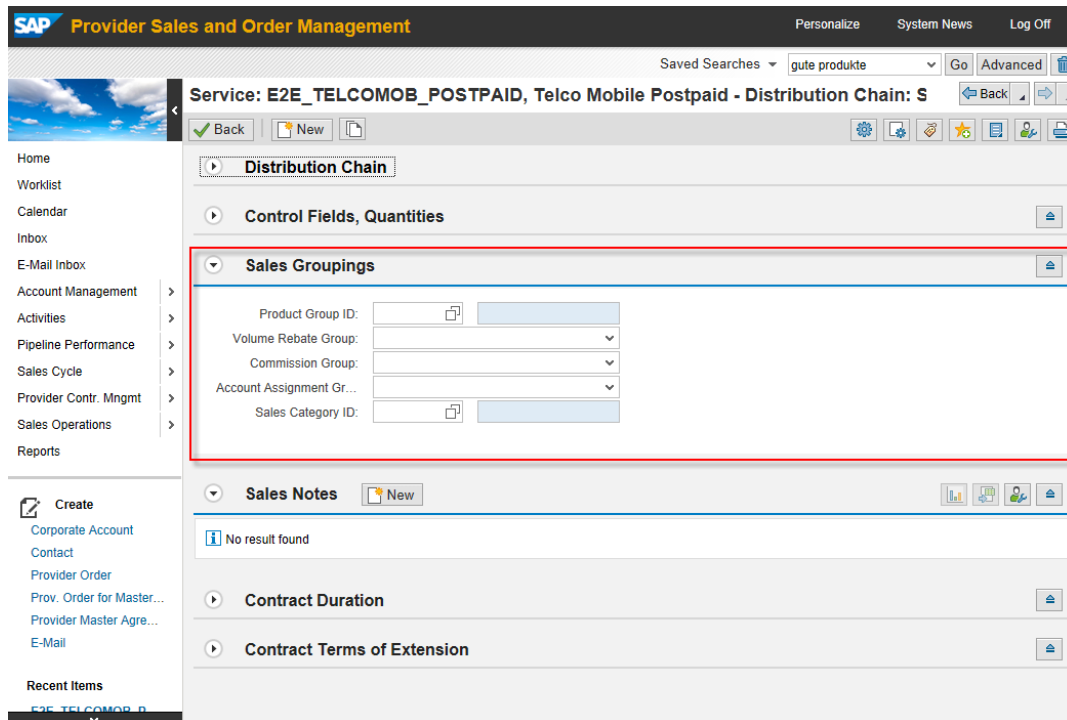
SAP Provider Sales and Order Management

Personalize System News Log Off

Saved Searches gute produkte Go Advanced

Service: E2E_TELCOMOB_POSTPAID, Telco Mobile Postpaid - Distribution Chain: S

Back

Back New

Home
Worklist
Calendar
Inbox
E-Mail Inbox
Account Management
Activities
Pipeline Performance
Sales Cycle
Provider Contr. Mngmt
Sales Operations
Reports

Create
Corporate Account
Contact
Provider Order
Prov. Order for Master...
Provider Master Agre...
E-Mail

Recent Items
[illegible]

Distribution Chain

Control Fields, Quantities

Sales Groupings

Product Group ID:
Volume Rebate Group:
Commission Group:
Account Assignment Gr...
Sales Category ID:

Sales Notes New

No result found

Contract Duration

Contract Terms of Extension